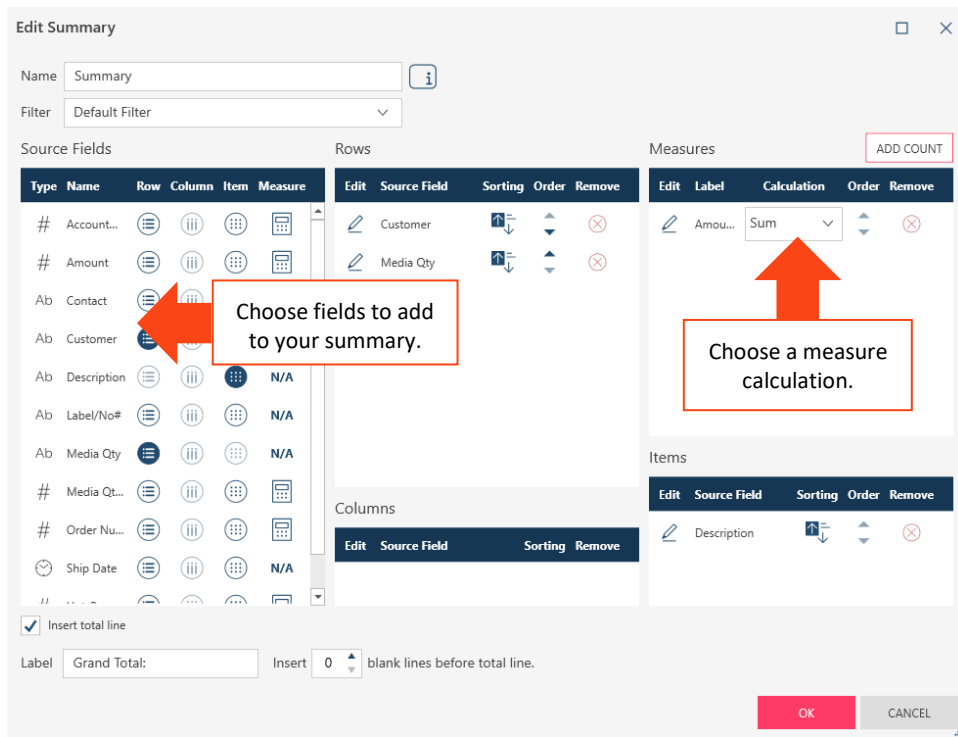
Edit Summary

Name Summary

Filter Default Filter

Source Fields

| Type | Name | Row | Column | Item | Measure |
|---|---|---|---|---|---|
| # | Account... | | | | |
| # | Amount | | | | |
| Ab | Contact | | | | |
| Ab | Customer | | | | |
| Ab | Description | | | | N/A |
| Ab | Label/No# | | | | N/A |
| Ab | Media Qty | | | | N/A |
| # | Media Qt... | | | | |
| # | Order Nu... | | | | |
| | Ship Date | | | | N/A |

Choose fields to add to your summary.

Rows

| Edit | Source Field | Sorting | Order | Remove |
|---|---|---|---|---|
| | Customer | | | |
| | Media Qty | | | |

Columns

| Edit | Source Field | Sorting | Remove |
|---|---|---|---|

Measures

ADD COUNT

| Edit | Label | Calculation | Order | Remove |
|---|---|---|---|---|
| | Amou... | Sum | | |

Choose a measure calculation.

Items

| Edit | Source Field | Sorting | Order | Remove |
|---|---|---|---|---|
| | Description | | | |

Insert total line

Label Grand Total: Insert 0 blank lines before total line.

OK CANCEL